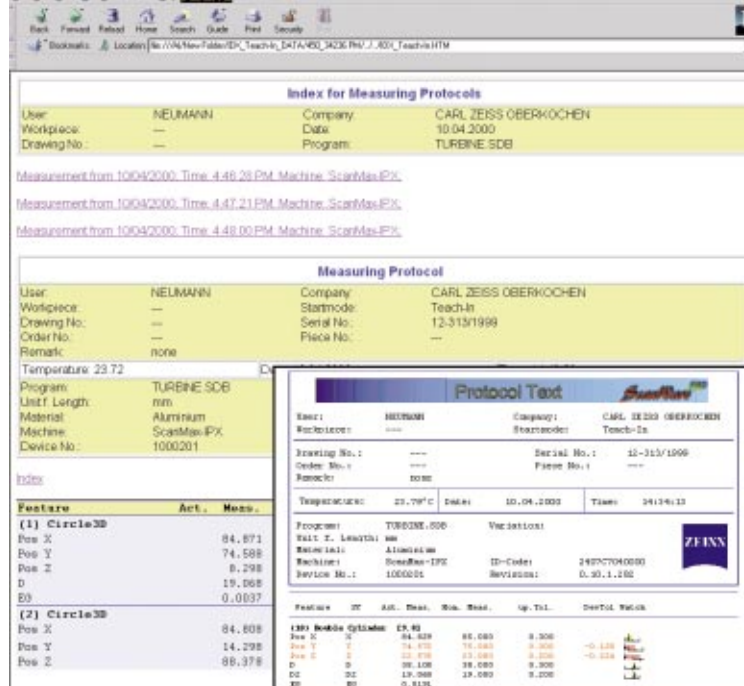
Back Forward Reload Home Search Guide Print Security

Bookmarks Location: file:///A|/New Folder/IPX_Teach-In_DATA/450_34236 PH/../../IDX_Teachin.HTM

Index for Measuring Protocols

| User: | NEUMANN | Company: | CARL ZEISS OBERKOCHEN |
|---|---|---|---|
| Workpiece: | --- | Date: | 10.04.2000 |
| Drawing No.: | --- | Program: | TURBINE SDB |

Measurement from 10/04/2000, Time: 4:46:28 PM, Machine: ScanMax-IPX

Measurement from 10/04/2000, Time: 4:47:21 PM, Machine: ScanMax-IPX

Measurement from 10/04/2000, Time: 4:48:00 PM, Machine: ScanMax-IPX

Measuring Protocol

| User: | NEUMANN | Company: | CARL ZEISS OBERKOCHEN |
|---|---|---|---|
| Workpiece: | --- | Startmode: | Teach-In |
| Drawing No.: | --- | Serial No.: | 12-313/1999 |
| Order No.: | --- | Piece No.: | --- |
| Remark: | none | | |

Temperature: 23.72

| Program: | TURBINE SDB |
|---|---|
| Unit f. Length: | mm |
| Material: | Aluminium |
| Machine: | ScanMax-IPX |
| Device No.: | 1000201 |

Index

| Feature | Act. Meas. |
|---|---|
| (1) Circle3D | |
| Pos X | 84.871 |
| Pos Y | 74.588 |
| Pos Z | 8.298 |
| D | 19.068 |
| E0 | 0.0037 |
| (2) Circle3D | |
| Pos X | 84.808 |
| Pos Y | 14.298 |
| Pos Z | 88.378 |

Protocol Text ScanMax

| User: | NEUMANN | Company: | CARL ZEISS OBERKOCHEN |
|---|---|---|---|
| Workpiece: | --- | Startmode: | Teach-In |
| Drawing No.: | --- | Serial No.: | 12-313/1999 |
| Order No.: | --- | Piece No.: | --- |
| Remark: | none | | |

Temperature: 23.78°C Date: 10.04.2000 Time: 16:16:13

| Program: | TURBINE SDB | Variation: | |
|---|---|---|---|
| Unit f. Length: | mm | | |
| Material: | Aluminium | | |
| Machine: | ScanMax-IPX | ID-Code: | 2407C7040000 |
| Device No.: | 1000201 | Revision: | 0.30.1.202 |

ZEISS

| Feature | ST | Act. Meas. | Nom. Meas. | Up.Tol. | DevTol. | Watch |
|---|---|---|---|---|---|---|
| (30) Bubble Cylinder | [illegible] | | | | | |
| Pos X | X | 84.829 | 85.000 | 0.300 | | |
| Pos Y | Y | 74.870 | 75.000 | 0.300 | -0.130 | |
| Pos Z | Z | 22.870 | 23.000 | 0.300 | -0.130 | |
| D | D | 38.108 | 38.000 | 0.300 | | |
| D2 | D2 | 19.068 | 19.000 | 0.300 | | |
| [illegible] | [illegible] | 0.0131 | | | | |